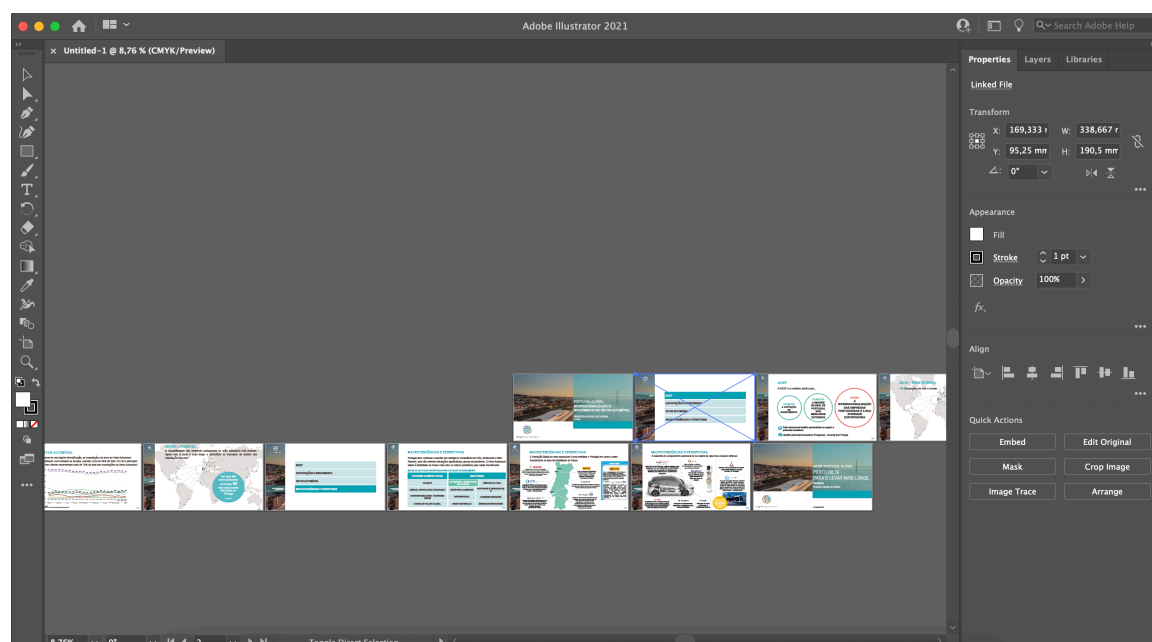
Adobe Illustrator 2021

Search Adobe Help

Untitled-1 @ 8,76 % (CMYK/Preview)

Properties Layers Libraries

Linked File

Transform

X: 169,333 r W: 338,667 r

Y: 95,25 mm H: 190,5 mm

⊿: 0°

Appearance

Fill

Stroke 1 pt

Opacity 100%

fx.

Align

Quick Actions

Embed Edit Original

Mask Crop Image

Image Trace Arrange

8,76% 0° 2 Toggle Direct Selection

PORTUGAL GLOBAL

MACROTENDÊNCIAS E PERSPETIVAS

PORTUGAL GLOBAL
PORTO DE SI
PARA O LEVAR MAIS LONGE